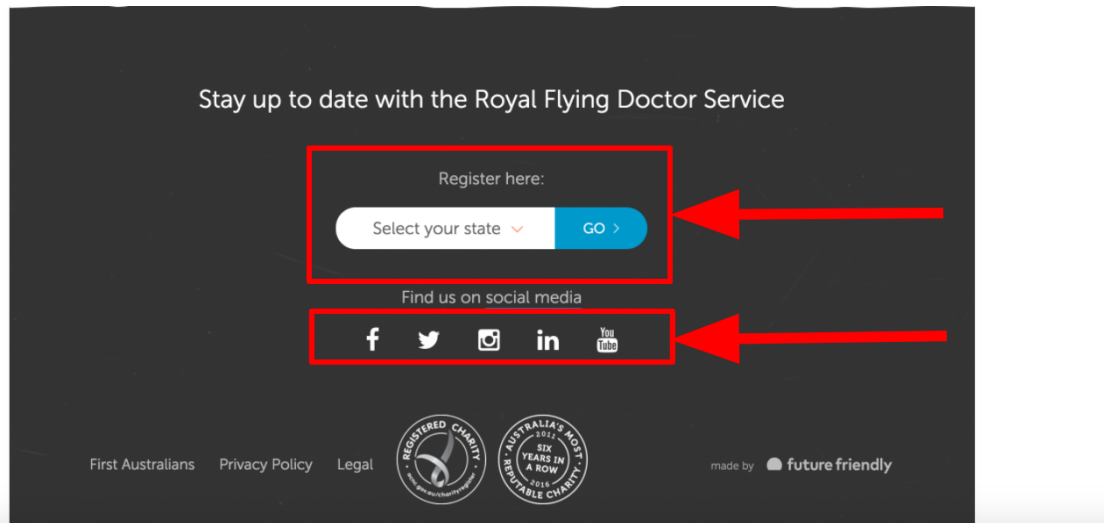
Stay up to date with the Royal Flying Doctor Service

Register here:

Select your state

GO >

Find us on social media

You Tube

First Australians Privacy Policy Legal

REGISTERED CHARITY acnc.gov.au/charityregister

AUSTRALIA'S MOST 2011 SIX YEARS IN A ROW 2016 REPUTABLE CHARITY

made by future friendly